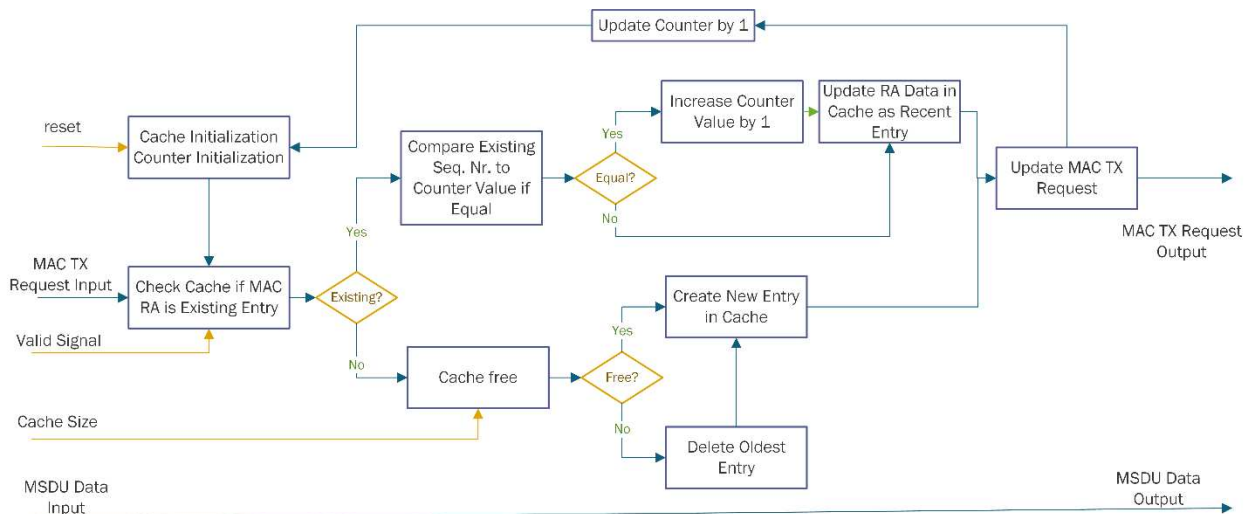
Update Counter by 1

reset

Cache Initialization Counter Initialization

Compare Existing Seq. Nr. to Counter Value if Equal

Yes

Equal?

No

Increase Counter Value by 1

Update RA Data in Cache as Recent Entry

Update MAC TX Request

MAC TX Request Output

Yes

MAC TX Request Input

Check Cache if MAC RA is Existing Entry

Existing?

Valid Signal

No

Cache free

Free?

Yes

No

Create New Entry in Cache

Delete Oldest Entry

Cache Size

MSDU Data Input

MSDU Data Output